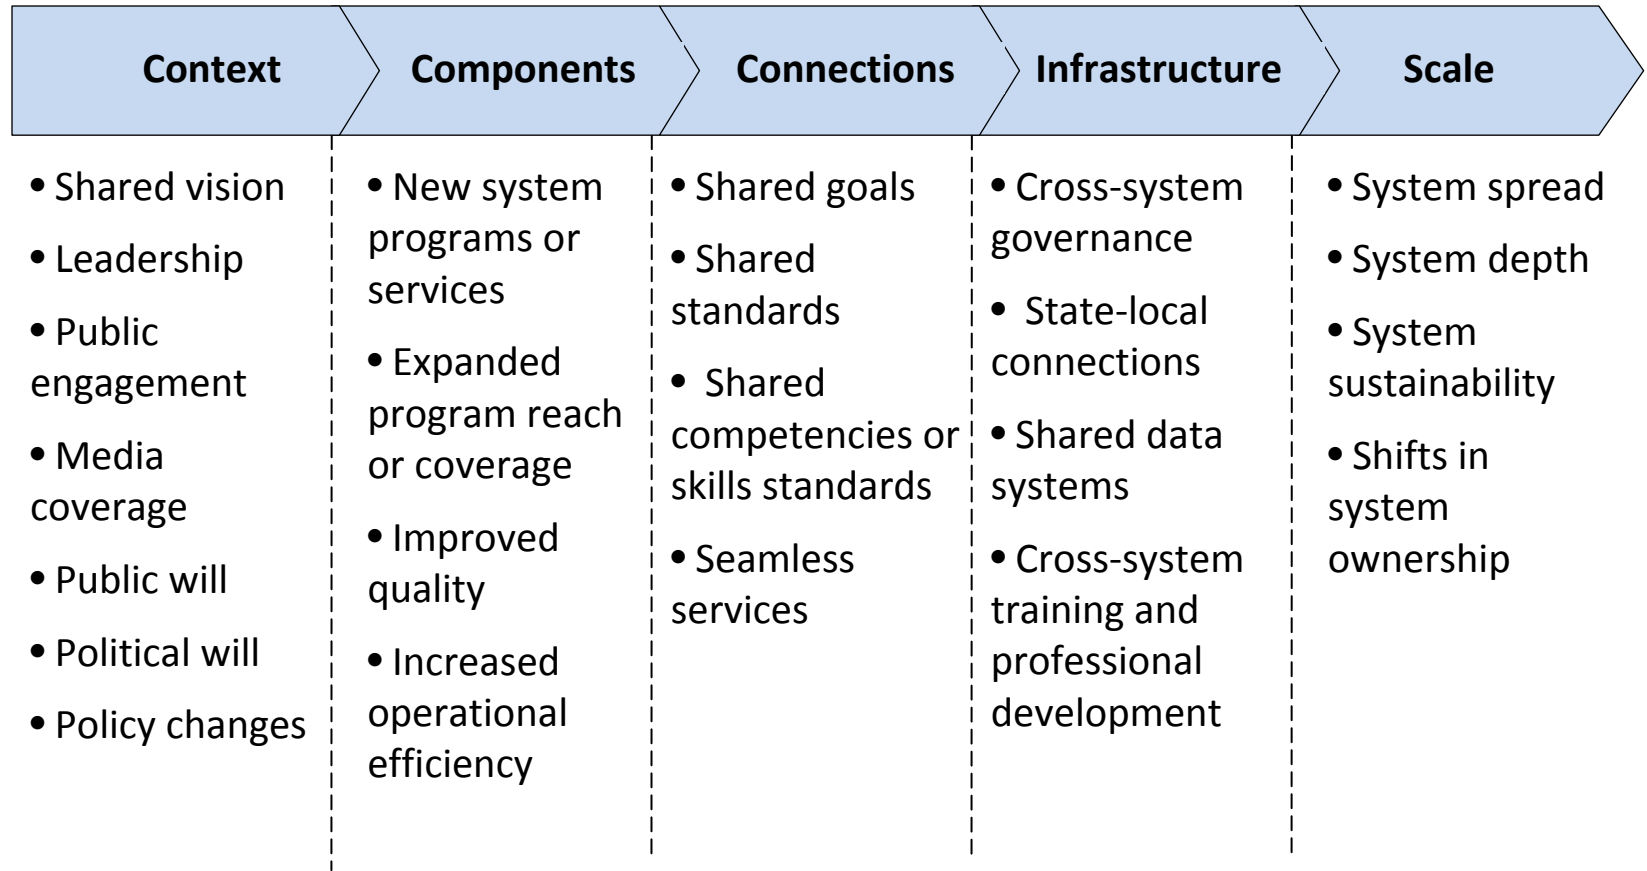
Context

Components

Connections

Infrastructure

Scale

• Shared vision

• Leadership

• Public engagement

• Media coverage

• Public will

• Political will

• Policy changes

• New system programs or services

• Expanded program reach or coverage

• Improved quality

• Increased operational efficiency

• Shared goals

• Shared standards

• Shared competencies or skills standards

• Seamless services

• Cross-system governance

• State-local connections

• Shared data systems

• Cross-system training and professional development

• System spread

• System depth

• System sustainability

• Shifts in system ownership